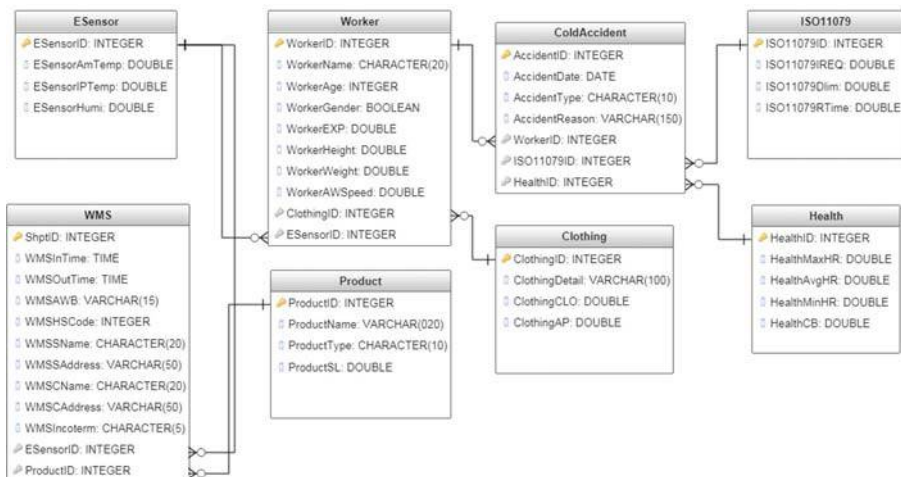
ESensor
ESensorID: INTEGER
ESensorAmTemp: DOUBLE
ESensorIPTemp: DOUBLE
ESensorHumi: DOUBLE

Worker
WorkerID: INTEGER
WorkerName: CHARACTER(20)
WorkerAge: INTEGER
WorkerGender: BOOLEAN
WorkerEXP: DOUBLE
WorkerHeight: DOUBLE
WorkerWeight: DOUBLE
WorkerAWSpeed: DOUBLE
ClothingID: INTEGER
ESensorID: INTEGER

ColdAccident
AccidentID: INTEGER
AccidentDate: DATE
AccidentType: CHARACTER(10)
AccidentReason: VARCHAR(150)
WorkerID: INTEGER
ISO11079ID: INTEGER
HealthID: INTEGER

ISO11079
ISO11079ID: INTEGER
ISO11079IREQ: DOUBLE
ISO11079Dlim: DOUBLE
ISO11079RTime: DOUBLE

WMS
ShptID: INTEGER
WMSInTime: TIME
WMSOutTime: TIME
WMSAWB: VARCHAR(15)
WMSHSCode: INTEGER
WMSSName: CHARACTER(20)
WMSSAddress: VARCHAR(50)
WMSCName: CHARACTER(20)
WMSCAddress: VARCHAR(50)
WMSIncoterm: CHARACTER(5)
ESensorID: INTEGER
ProductID: INTEGER

Product
ProductID: INTEGER
ProductName: VARCHAR(020)
ProductType: CHARACTER(10)
ProductSL: DOUBLE

Clothing
ClothingID: INTEGER
ClothingDetail: VARCHAR(100)
ClothingCLO: DOUBLE
ClothingAP: DOUBLE

Health
HealthID: INTEGER
HealthMaxHR: DOUBLE
HealthAvgHR: DOUBLE
HealthMinHR: DOUBLE
HealthCB: DOUBLE